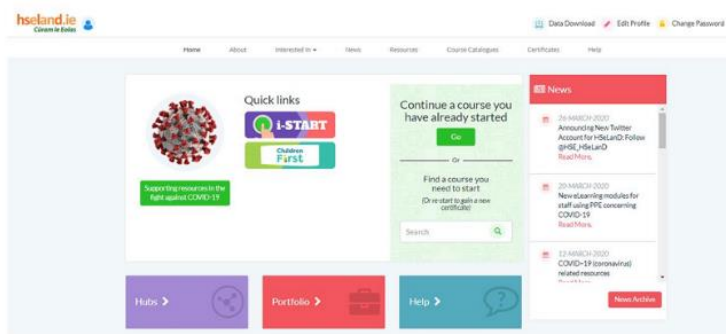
hseland.ie
Cúram in Éasca

Data Download
Edit Profile
Change Password

Home
About
Interested In
News
Resources
Course Catalogues
Certificates
Help

Quick links

i-START

Children First

Supporting resources in the fight against COVID-19

Continue a course you have already started

Go

Or

Find a course you need to start

(Or re-start to gain a new certificate)

Search

News

26-MARCH-2020
Announcing New Twitter Account for HSeLanD: Follow @HSE_HSeLanD
Read More.

20-MARCH-2020
New eLearning modules for staff using PPE concerning COVID-19
Read More.

12-MARCH-2020
COVID-19 (coronavirus) related resources
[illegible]

News Archive

Hubs >

Portfolio >

Help >